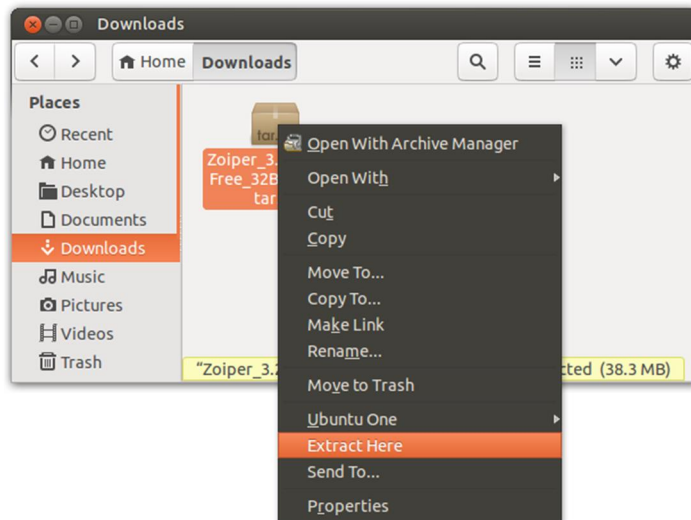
Downloads

Home Downloads

Places
Recent
Home
Desktop
Documents
Downloads
Music
Pictures
Videos
Trash

tar
Zoiper_3.
Free_32B
tar

Open With Archive Manager
Open With
Cut
Copy
Move To...
Copy To...
Make Link
Rename...
Move to Trash
Ubuntu One
Extract Here
Send To...
Properties

"Zoiper_3.2 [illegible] cted (38.3 MB)